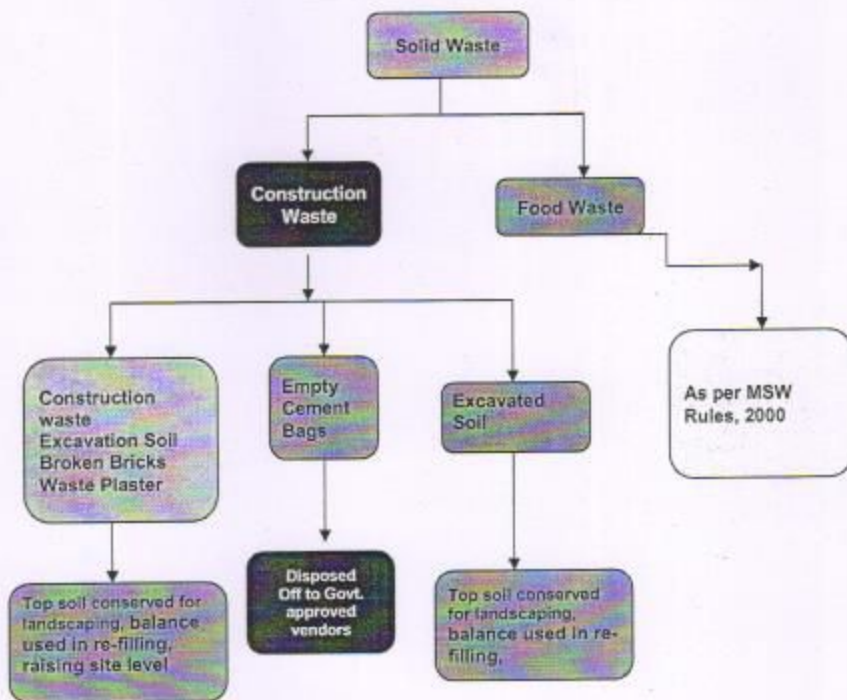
Solid Waste

Construction Waste

Food Waste

Construction waste
Excavation Soil
Broken Bricks
Waste Plaster

Empty Cement Bags

Excavated Soil

As per MSW Rules, 2000

Top soil conserved for landscaping, balance used in re-filling, raising site level

Disposed Off to Govt. approved vendors

Top soil conserved for landscaping, balance used in re-filling.